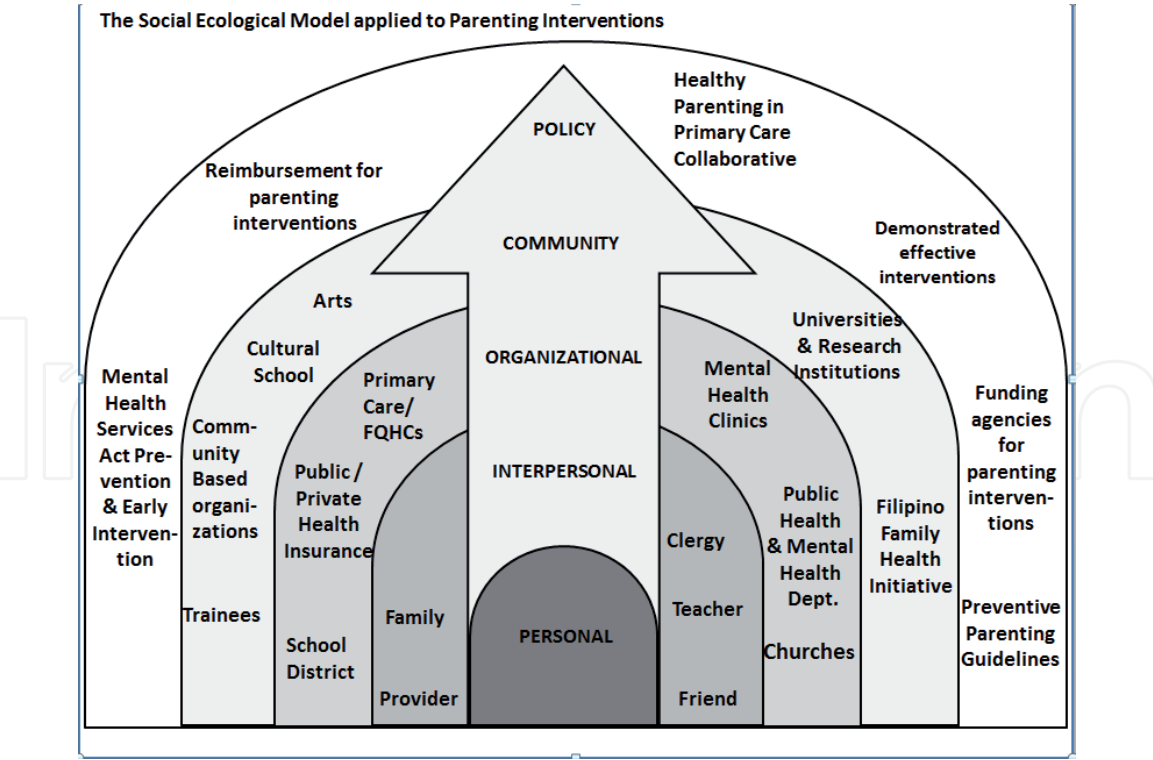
The Social Ecological Model applied to Parenting Interventions

POLICY

Healthy Parenting in Primary Care Collaborative

Reimbursement for parenting interventions

COMMUNITY

Demonstrated effective interventions

Arts

Cultural School

Universities & Research Institutions

ORGANIZATIONAL

Mental Health Services Act Prevention & Early Intervention

Community Based organizations

Primary Care/ FQHCs

Mental Health Clinics

Funding agencies for parenting interventions

INTERPERSONAL

Public / Private Health Insurance

Public Health & Mental Health Dept.

Filipino Family Health Initiative

Clergy

Trainees

Family

Teacher

PERSONAL

Preventive Parenting Guidelines

School District

Churches

Provider

Friend